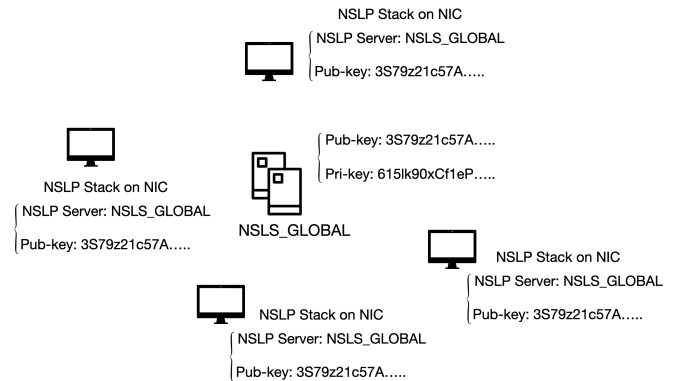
NSLP Stack on NIC

NSLP Server: NSLS_GLOBAL

Pub-key: 3S79z21c57A…..

Pub-key: 3S79z21c57A…..

Pri-key: 615lk90xCf1eP…..

NSLS_GLOBAL

NSLP Stack on NIC

NSLP Server: NSLS_GLOBAL

Pub-key: 3S79z21c57A…..

NSLP Stack on NIC

NSLP Server: NSLS_GLOBAL

Pub-key: 3S79z21c57A…..

NSLP Stack on NIC

NSLP Server: NSLS_GLOBAL

Pub-key: 3S79z21c57A…..